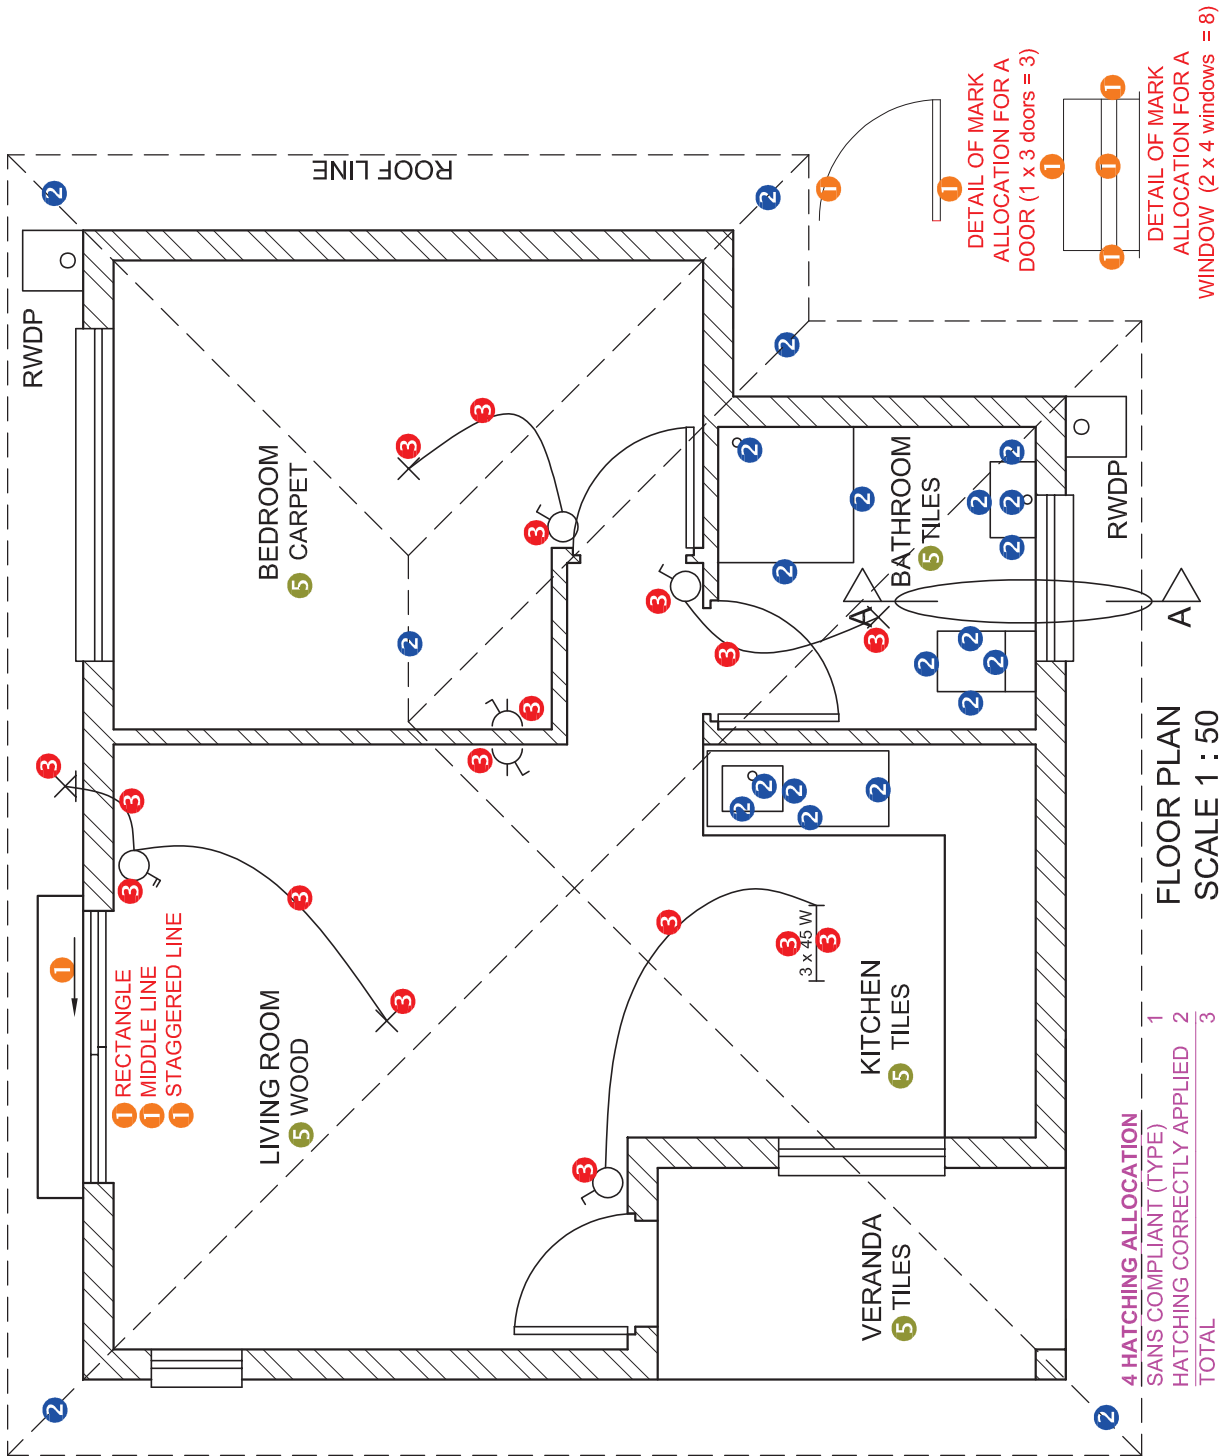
ROOF LINE

RWDP

BEDROOM
5 CARPET

BATHROOM
5 TILES

RWDP

A

A

DETAIL OF MARK ALLOCATION FOR A DOOR (1 x 3 doors = 3)

DETAIL OF MARK ALLOCATION FOR A WINDOW (2 x 4 windows = 8)

1 RECTANGLE
1 MIDDLE LINE
1 STAGGERED LINE

LIVING ROOM
5 WOOD

3 x 45 W

KITCHEN
5 TILES

VERANDA
5 TILES

FLOOR PLAN
SCALE 1 : 50

4 HATCHING ALLOCATION
SANS COMPLIANT (TYPE) 1
HATCHING CORRECTLY APPLIED 2
TOTAL 3